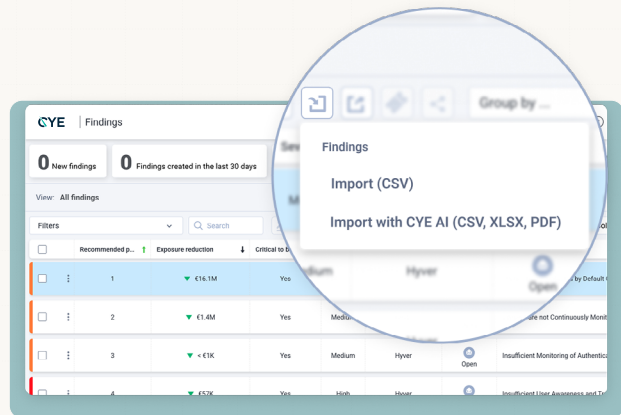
CYE | Findings

0 New findings
0 Findings created in the last 30 days

View: All findings

Filters
Search

Recommended p... ↑ Exposure reduction ↓ Critical to b...

1 €16.1M Yes
2 €1.4M Yes
3 < €1K Yes Medium Hyver Open Insufficient Monitoring of Authentica...
4 €57K Yes High Insufficient User Awareness and T...

Group by ...

Findings
Import (CSV)
Import with CYE AI (CSV, XLSX, PDF)

Medium Hyver Open ...s by Default G...
...are not Continuously Monito...